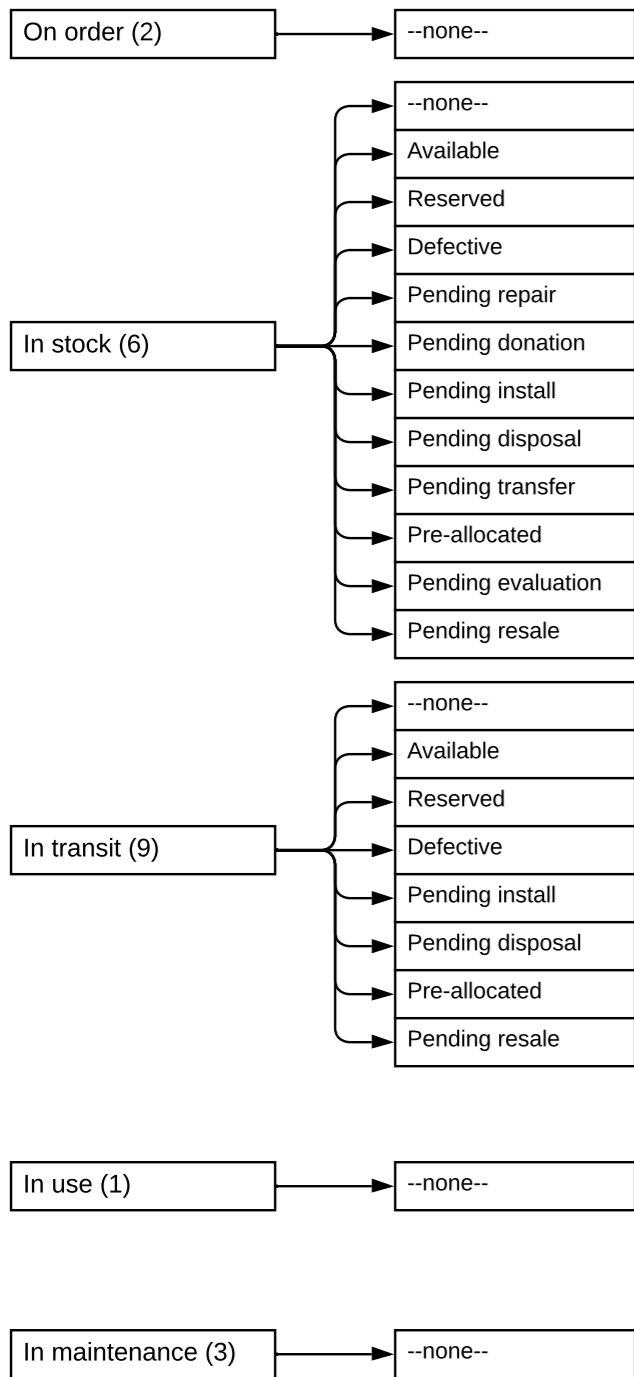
On order (2)

--none--

In stock (6)

--none--

Available

Reserved

Defective

Pending repair

Pending donation

Pending install

Pending disposal

Pending transfer

Pre-allocated

Pending evaluation

Pending resale

In transit (9)

--none--

Available

Reserved

Defective

Pending install

Pending disposal

Pre-allocated

Pending resale

In use (1)

--none--

In maintenance (3)

--none--